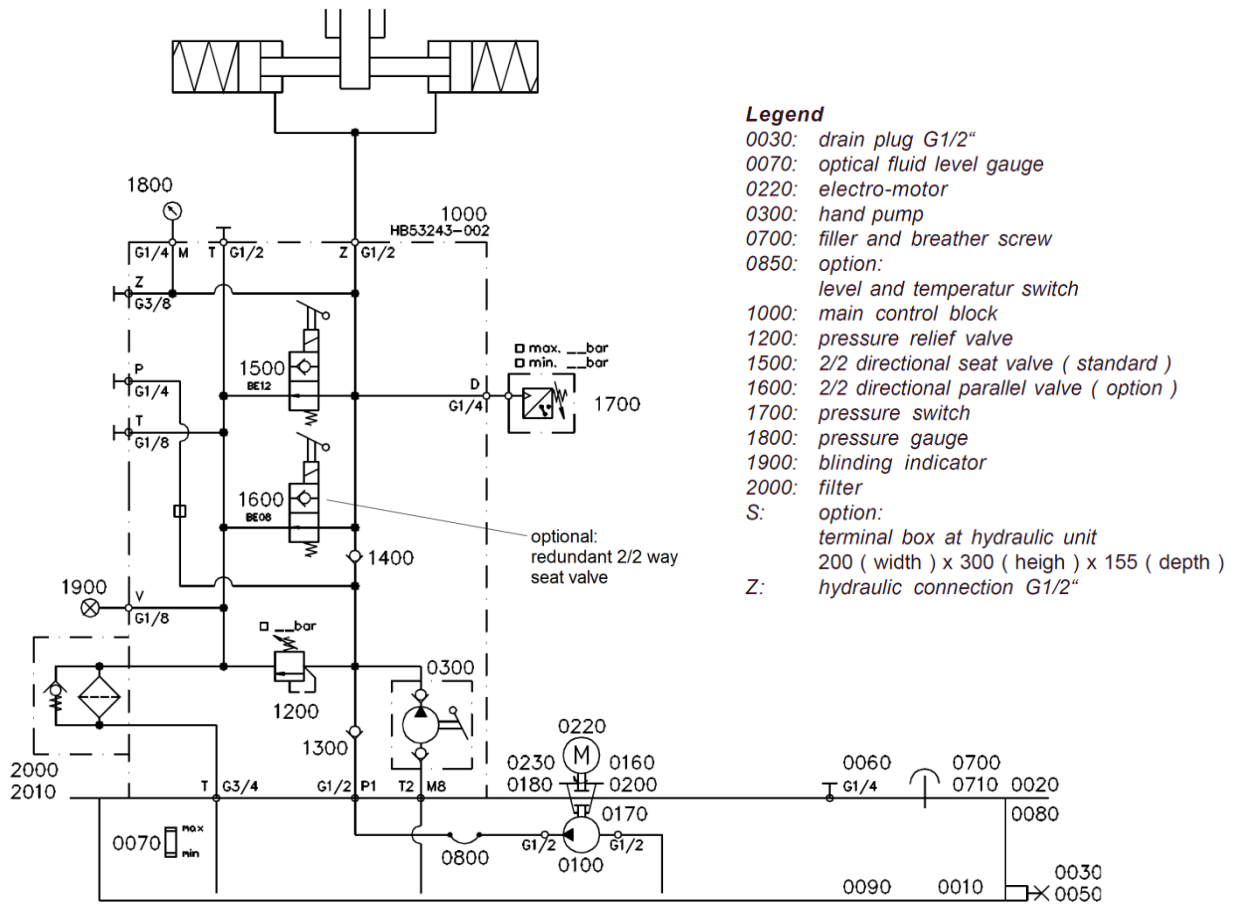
1800
G1/4 M
T G1/2
Z G1/2
1000
HB53243-002
Z
G3/8
P
G1/4
T
G1/8
1500
BE12
D
G1/4
□ max. __bar
□ min. __bar
1700
1600
BE06
optional:
redundant 2/2 way seat valve
1400
1900
V
G1/8
□ __bar
0300
1200
1300
2000
2010
T G3/4
G1/2 P1
T2 M8
0220
M
0230
0180
0160
0200
0170
0060
G1/4
0700
0710
0020
0080
0070
max
min
0800
G1/2
0100
G1/2
0090
0010
0030
0050

Legend
0030: drain plug G1/2“
0070: optical fluid level gauge
0220: electro-motor
0300: hand pump
0700: filler and breather screw
0850: option:
level and temperatur switch
1000: main control block
1200: pressure relief valve
1500: 2/2 directional seat valve ( standard )
1600: 2/2 directional parallel valve ( option )
1700: pressure switch
1800: pressure gauge
1900: blinding indicator
2000: filter
S: option:
terminal box at hydraulic unit
200 ( width ) x 300 ( heigh ) x 155 ( depth )
Z: hydraulic connection G1/2“